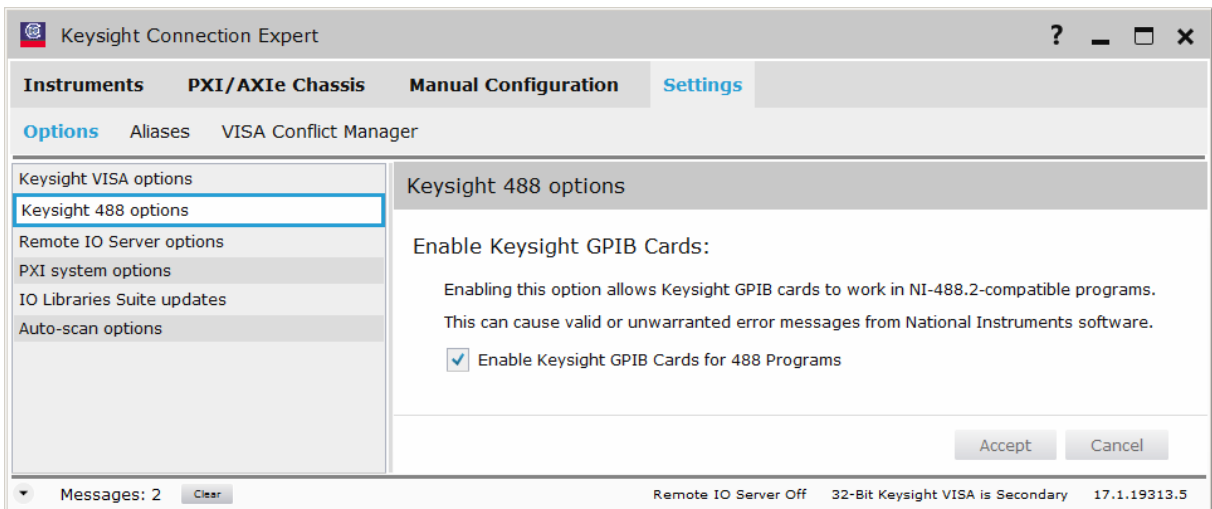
Keysight Connection Expert

?

Instruments PXI/AXIe Chassis Manual Configuration Settings

Options Aliases VISA Conflict Manager

Keysight VISA options
Keysight 488 options
Remote IO Server options
PXI system options
IO Libraries Suite updates
Auto-scan options

Keysight 488 options

Enable Keysight GPIB Cards:

Enabling this option allows Keysight GPIB cards to work in NI-488.2-compatible programs.

This can cause valid or unwarranted error messages from National Instruments software.

Enable Keysight GPIB Cards for 488 Programs

Accept Cancel

Messages: 2 Clear Remote IO Server Off 32-Bit Keysight VISA is Secondary 17.1.19313.5